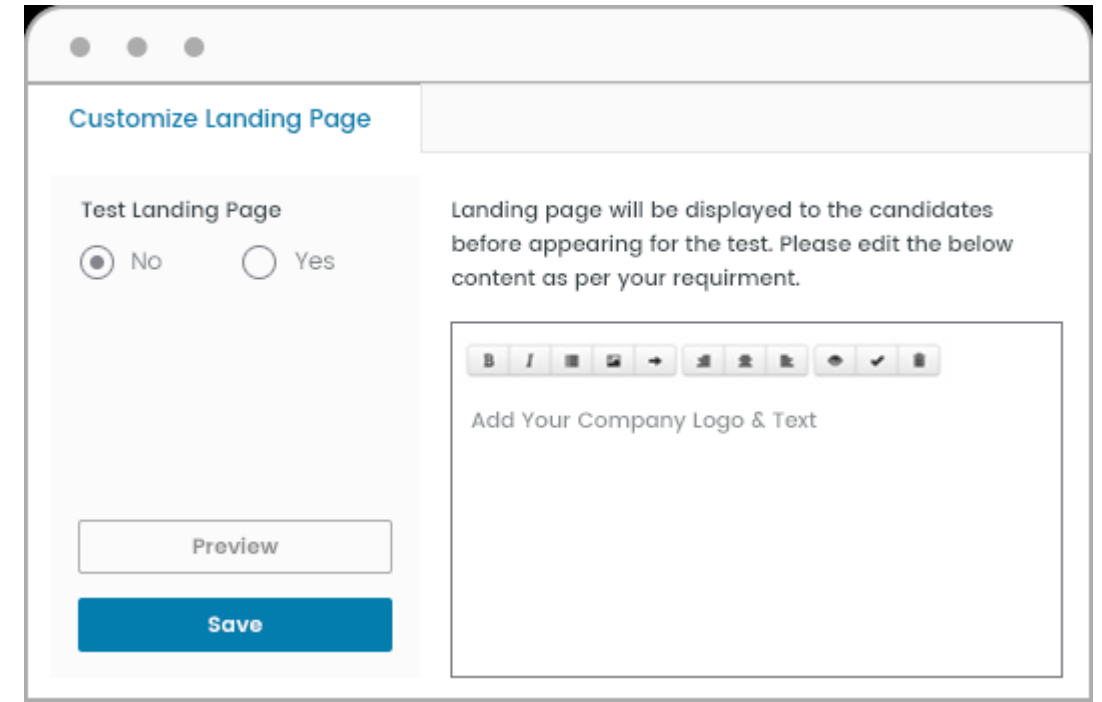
Customize Landing Page

Test Landing Page

No Yes

Landing page will be displayed to the candidates before appearing for the test. Please edit the below content as per your requirment.

B I

Add Your Company Logo & Text

Preview

Save